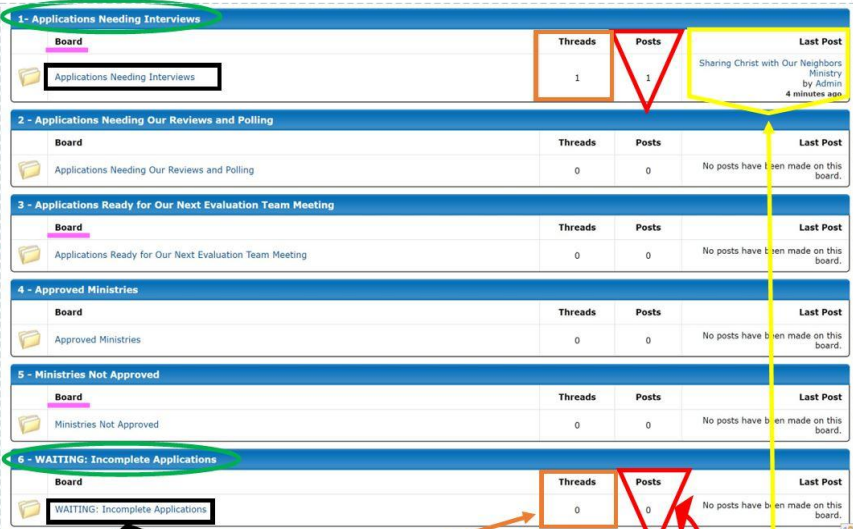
1- Applications Needing Interviews

| Board | Threads | Posts | Last Post |
|---|---|---|---|
| Applications Needing Interviews | 1 | 1 | Sharing Christ with Our Neighbors Ministry by Admin 4 minutes ago |

2 - Applications Needing Our Reviews and Polling

| Board | Threads | Posts | Last Post |
|---|---|---|---|
| Applications Needing Our Reviews and Polling | 0 | 0 | No posts have been made on this board. |

3 - Applications Ready for Our Next Evaluation Team Meeting

| Board | Threads | Posts | Last Post |
|---|---|---|---|
| Applications Ready for Our Next Evaluation Team Meeting | 0 | 0 | No posts have been made on this board. |

4 - Approved Ministries

| Board | Threads | Posts | Last Post |
|---|---|---|---|
| Approved Ministries | 0 | 0 | No posts have been made on this board. |

5 - Ministries Not Approved

| Board | Threads | Posts | Last Post |
|---|---|---|---|
| Ministries Not Approved | 0 | 0 | No posts have been made on this board. |

6 - WAITING: Incomplete Applications

| Board | Threads | Posts | Last Post |
|---|---|---|---|
| WAITING: Incomplete Applications | 0 | 0 | No posts have been made on this board. |